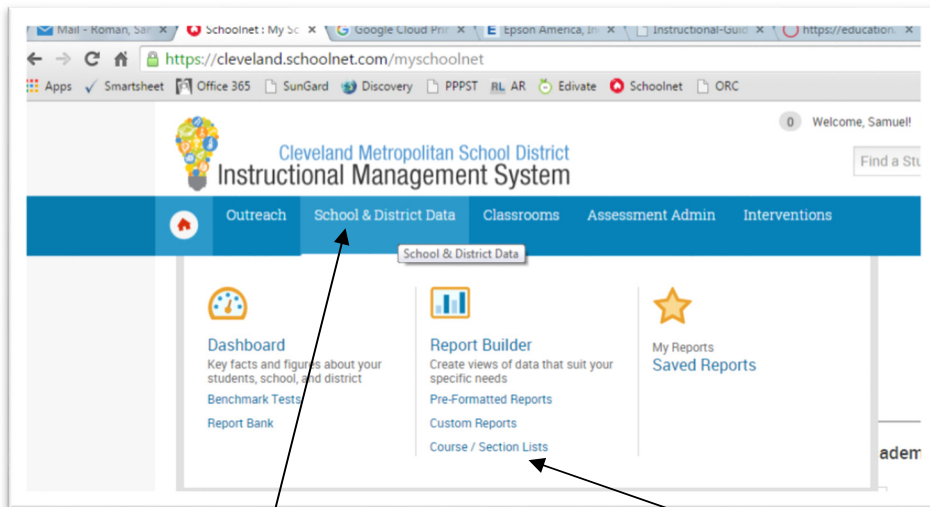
Mail - Roman, Sar × Schoolnet : My Sc × Google Cloud Pri × Epson America, In × Instructional-Guid × https://education. ×

https://cleveland.schoolnet.com/myschoolnet

Apps Smartsheet Office 365 SunGard Discovery PPPST AR Edivate Schoolnet ORC

0 Welcome, Samuel!

Cleveland Metropolitan School District
Instructional Management System

Find a Stu

Outreach School & District Data Classrooms Assessment Admin Interventions

School & District Data

Dashboard
Key facts and figures about your students, school, and district
Benchmark Tests
Report Bank

Report Builder
Create views of data that suit your specific needs
Pre-Formatted Reports
Custom Reports
Course / Section Lists

My Reports
Saved Reports

adem